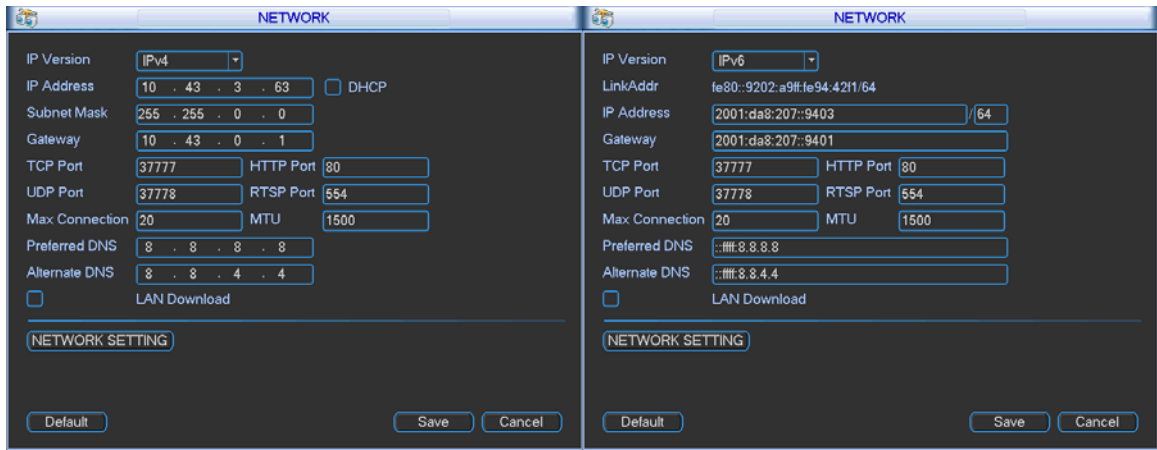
NETWORK

IP Version IPv4
IP Address 10 . 43 . 3 . 63 DHCP
Subnet Mask 255 . 255 . 0 . 0
Gateway 10 . 43 . 0 . 1
TCP Port 37777 HTTP Port 80
UDP Port 37778 RTSP Port 554
Max Connection 20 MTU 1500
Preferred DNS 8 . 8 . 8 . 8
Alternate DNS 8 . 8 . 4 . 4
LAN Download

NETWORK SETTING

Default Save Cancel

NETWORK

IP Version IPv6
LinkAddr fe80::9202:a9ff:fe94:42f1/64
IP Address 2001:da8:207::9403 /64
Gateway 2001:da8:207::9401
TCP Port 37777 HTTP Port 80
UDP Port 37778 RTSP Port 554
Max Connection 20 MTU 1500
Preferred DNS ::ffff:8.8.8.8
Alternate DNS ::ffff:8.8.4.4
LAN Download

NETWORK SETTING

Default Save Cancel